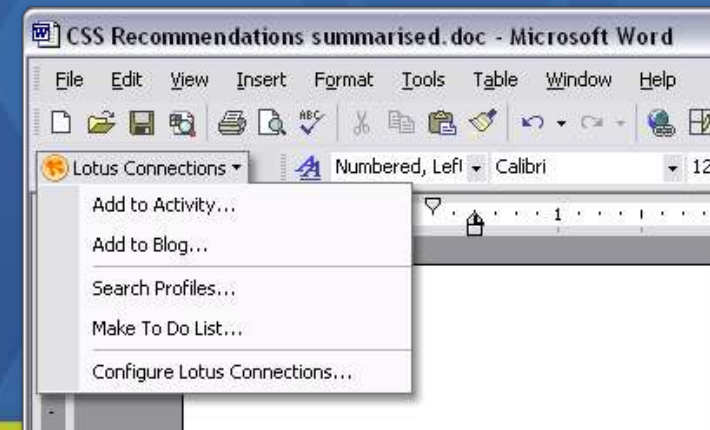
CSS Recommendations summarised.doc - Microsoft Word

File Edit View Insert Format Tools Table Window Help

Lotus Connections ▾ Numbered, Left Calibri 12

Add to Activity...
Add to Blog...
Search Profiles...
Make To Do List...
Configure Lotus Connections...

1